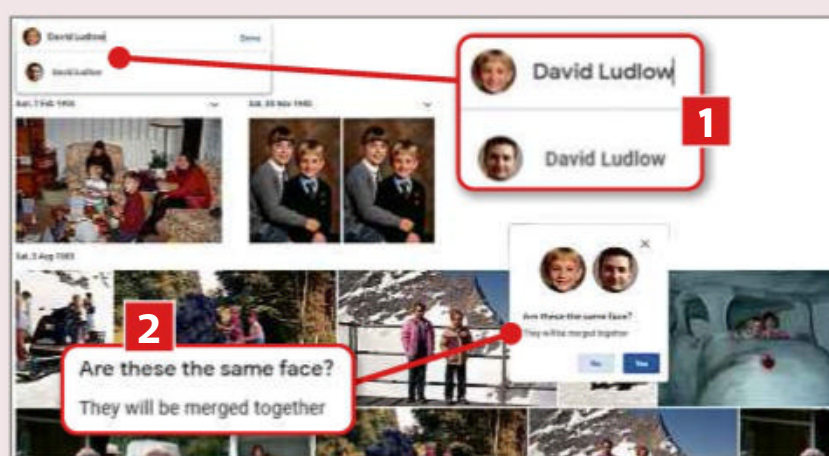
David Ludlow

Done

David Ludlow

Sat, 7 Feb 1976

Sat, 20 Nov 1982

David Ludlow

1

David Ludlow

Sat, 3 Aug 1985

Are these the same face?

They will be merged together

No

Yes

2

Are these the same face?

They will be merged together